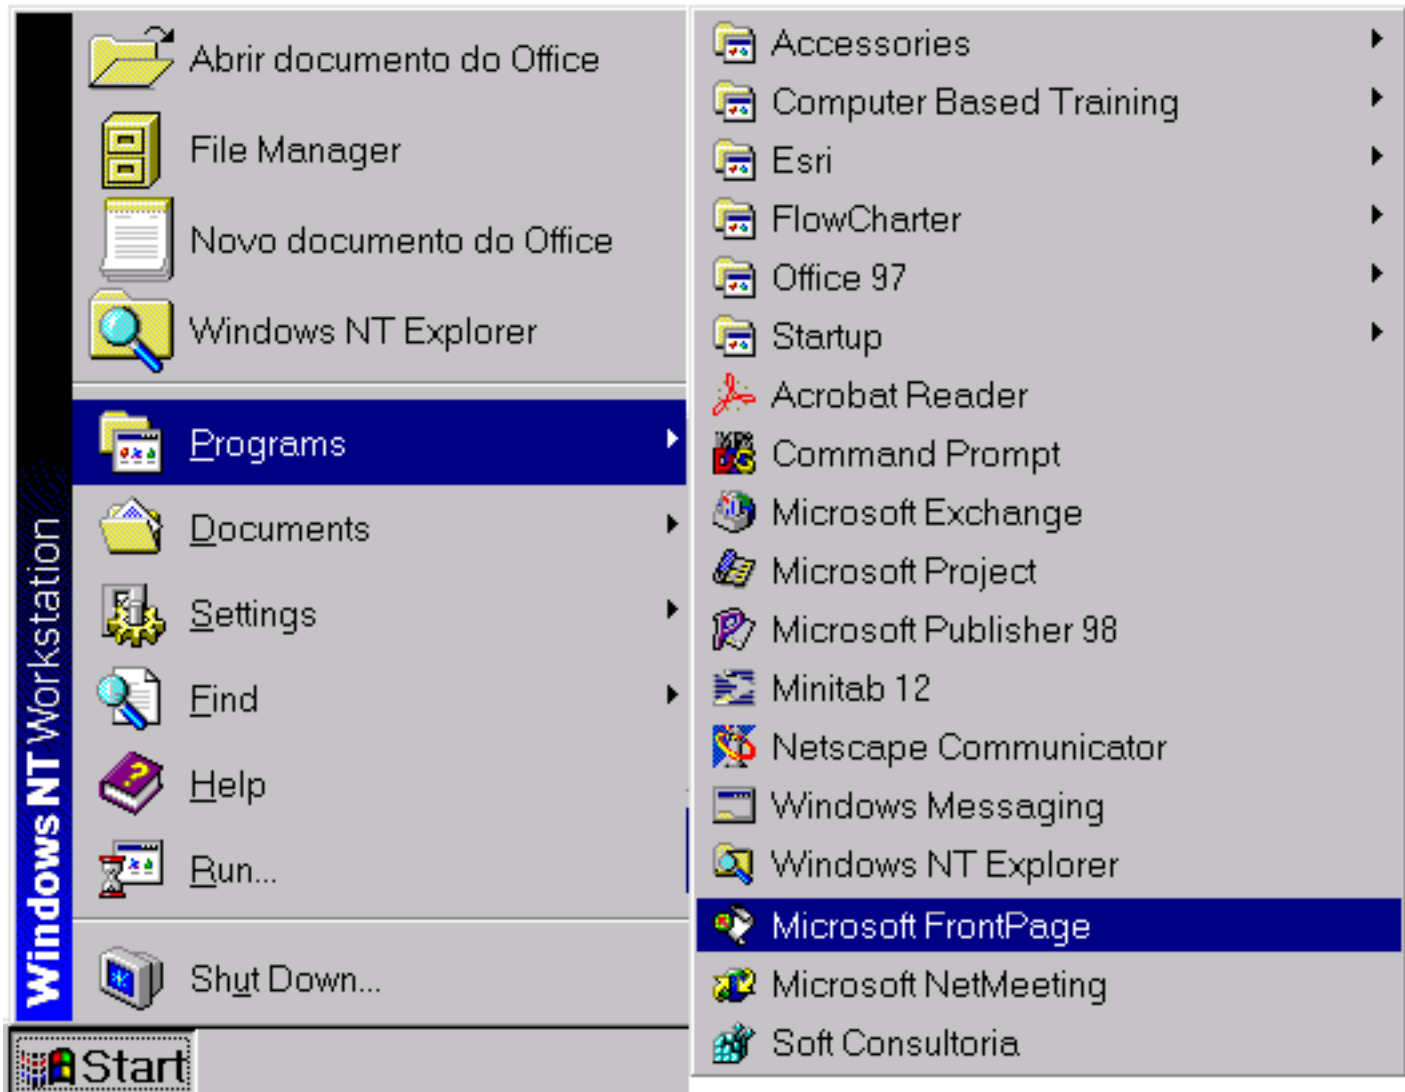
Windows NT Workstation

Abrir documento do Office
File Manager
Novo documento do Office
Windows NT Explorer
Programs
Documents
Settings
Find
Help
Run...
Shut Down...

Start

Accessories
Computer Based Training
Esri
FlowCharter
Office 97
Startup
Acrobat Reader
Command Prompt
Microsoft Exchange
Microsoft Project
Microsoft Publisher 98
Minitab 12
Netscape Communicator
Windows Messaging
Windows NT Explorer
Microsoft FrontPage
Microsoft NetMeeting
Soft Consultoria